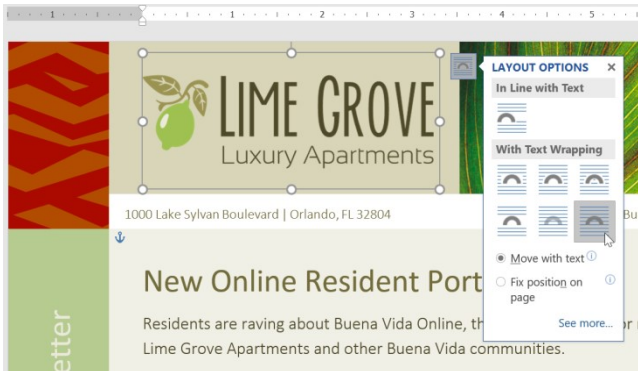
1 · · · 1 · · · 2 · · · 3 · · · 4 · · · 5

LIME GROVE
Luxury Apartments

1000 Lake Sylvan Boulevard | Orlando, FL 32804

Bu

New Online Resident Port

Residents are raving about Buena Vida Online, th
Lime Grove Apartments and other Buena Vida communities.

etter

LAYOUT OPTIONS ×

In Line with Text

With Text Wrapping

Move with text

Fix position on page

See more...